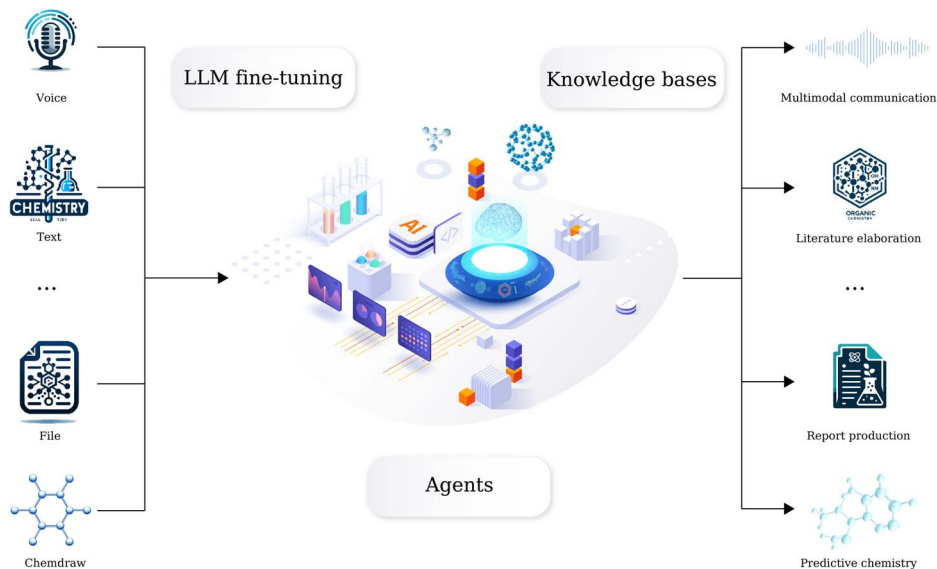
Voice

CHEMISTRY

Text

...

File

Chemdraw

LLM fine-tuning

Knowledge bases

AI

Agents

Multimodal communication

ORGANIC CHEMISTRY

Literature elaboration

...

Report production

Predictive chemistry